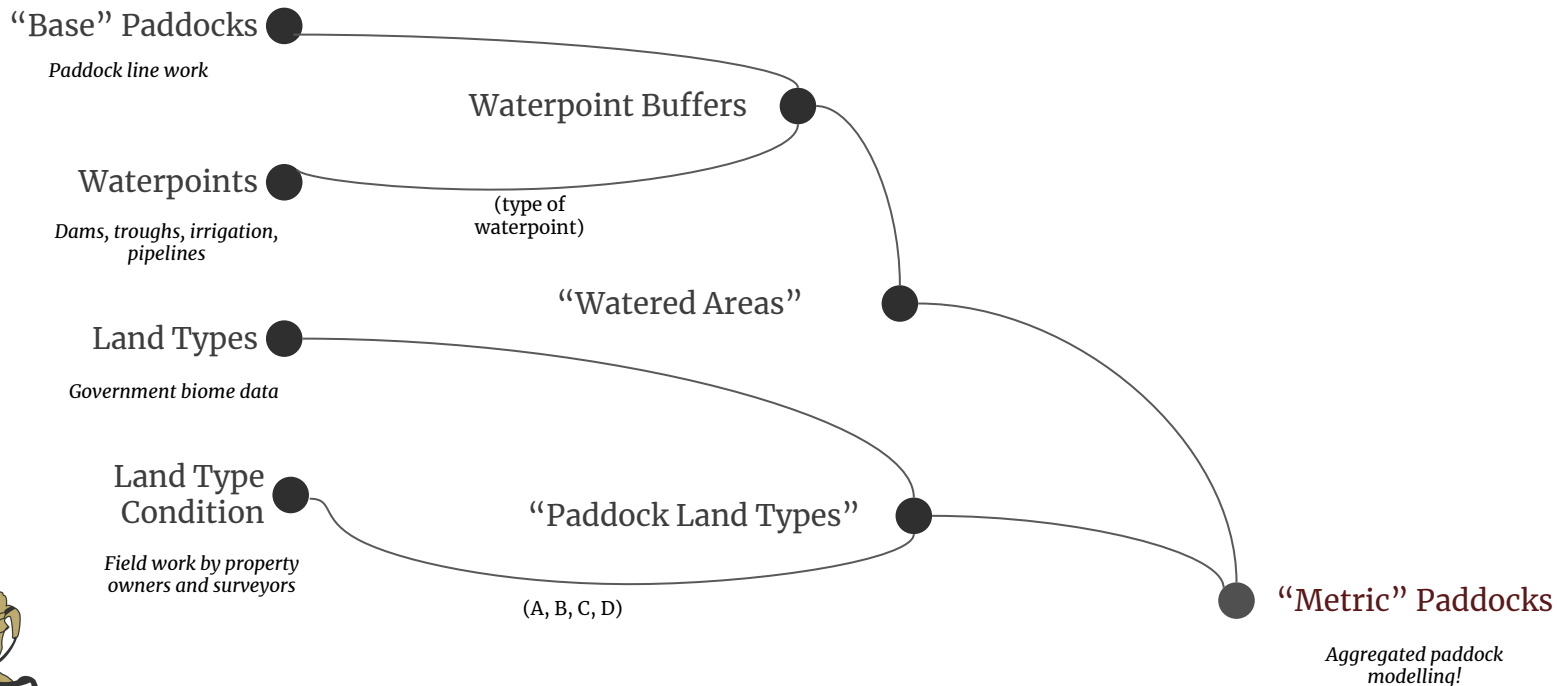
"Base" Paddocks

Paddock line work

Waterpoint Buffers

Waterpoints

Dams, troughs, irrigation, pipelines

(type of waterpoint)

"Watered Areas"

Land Types

Government biome data

Land Type Condition

Field work by property owners and surveyors

"Paddock Land Types"

(A, B, C, D)

"Metric" Paddocks

Aggregated paddock modelling!